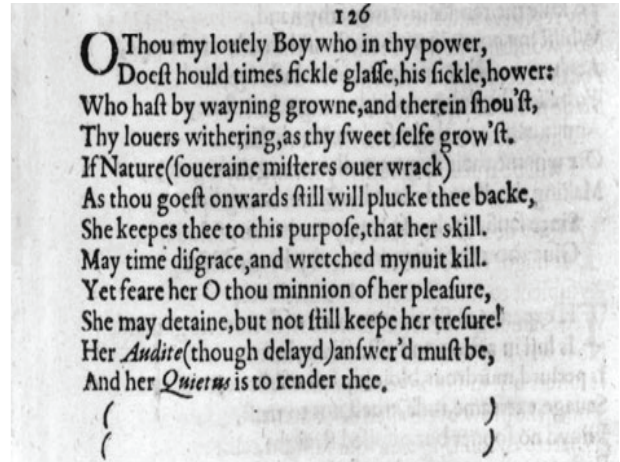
126

O Thou my louely Boy who in thy power,
Doest hould times fickle glasse,his fickle,hower:
Who hast by wayning growne,and therein shou'st,
Thy louers withering,as thy sweet selfe grow'st.
If Nature(soueraine misteres ouer wrack)
As thou goest onwards still will plucke thee backe,
She keepes thee to this purpose,that her skill.
May time disgrace,and wretched mynuit kill.
Yet feare her O thou minnion of her pleasure,
She may detaine,but not still keepe her tresure!
Her Audite(though delayd)answer'd must be,
And her Quietus is to render thee.
( )
( )